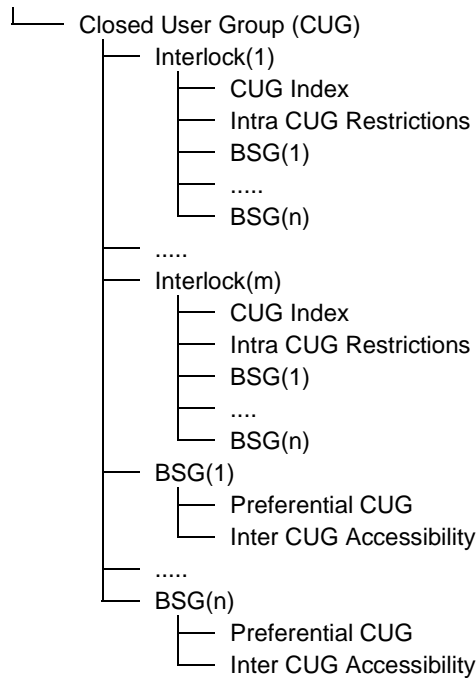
Closed User Group (CUG)
Interlock(1)
CUG Index
Intra CUG Restrictions
BSG(1)
.....
BSG(n)
.....
Interlock(m)
CUG Index
Intra CUG Restrictions
BSG(1)
....
BSG(n)
BSG(1)
Preferential CUG
Inter CUG Accessibility
.....
BSG(n)
Preferential CUG
Inter CUG Accessibility